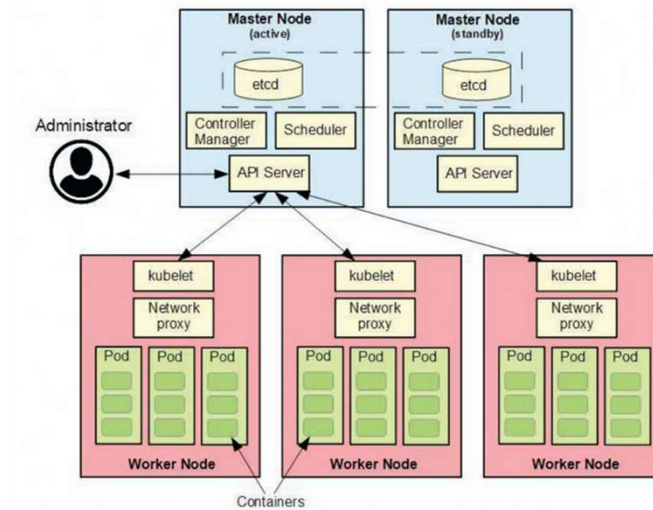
Master Node
(active)

etcd

Controller Manager

Scheduler

API Server

Master Node
(standby)

etcd

Controller Manager

Scheduler

API Server

Administrator

kubelet

Network proxy

Pod

Pod

Pod

Worker Node

kubelet

Network proxy

Pod

Pod

Pod

Worker Node

kubelet

Network proxy

Pod

Pod

Pod

Worker Node

Containers